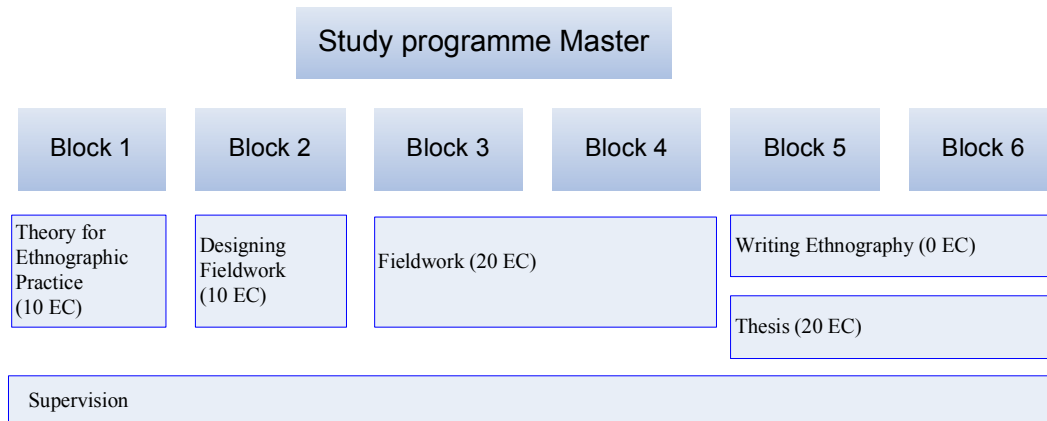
Study programme Master

Block 1

Block 2

Block 3

Block 4

Block 5

Block 6

Theory for Ethnographic Practice (10 EC)

Designing Fieldwork (10 EC)

Fieldwork (20 EC)

Writing Ethnography (0 EC)

Thesis (20 EC)

Supervision